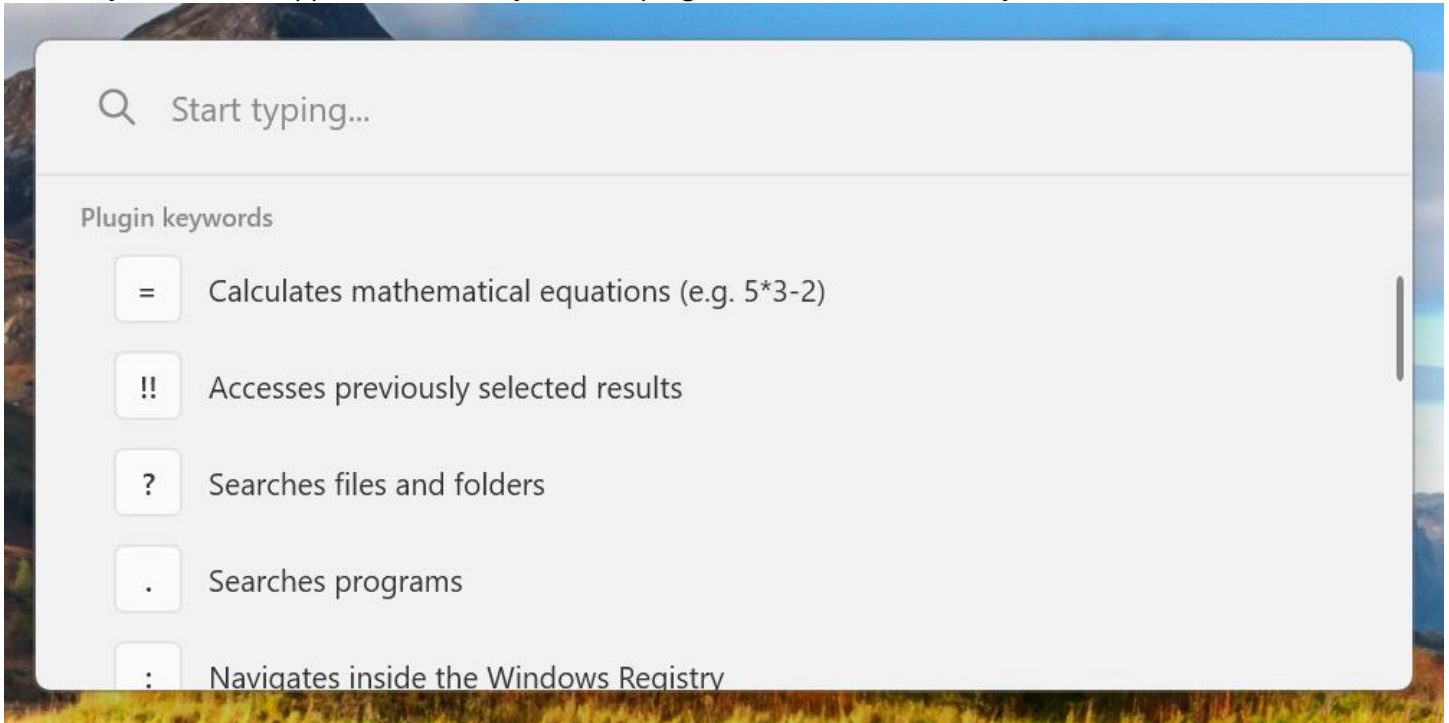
Start typing...

Plugin keywords

=
Calculates mathematical equations (e.g. 5*3-2)

!!
Accesses previously selected results

?
Searches files and folders

.
Searches programs

:
Navigates inside the Windows Registry